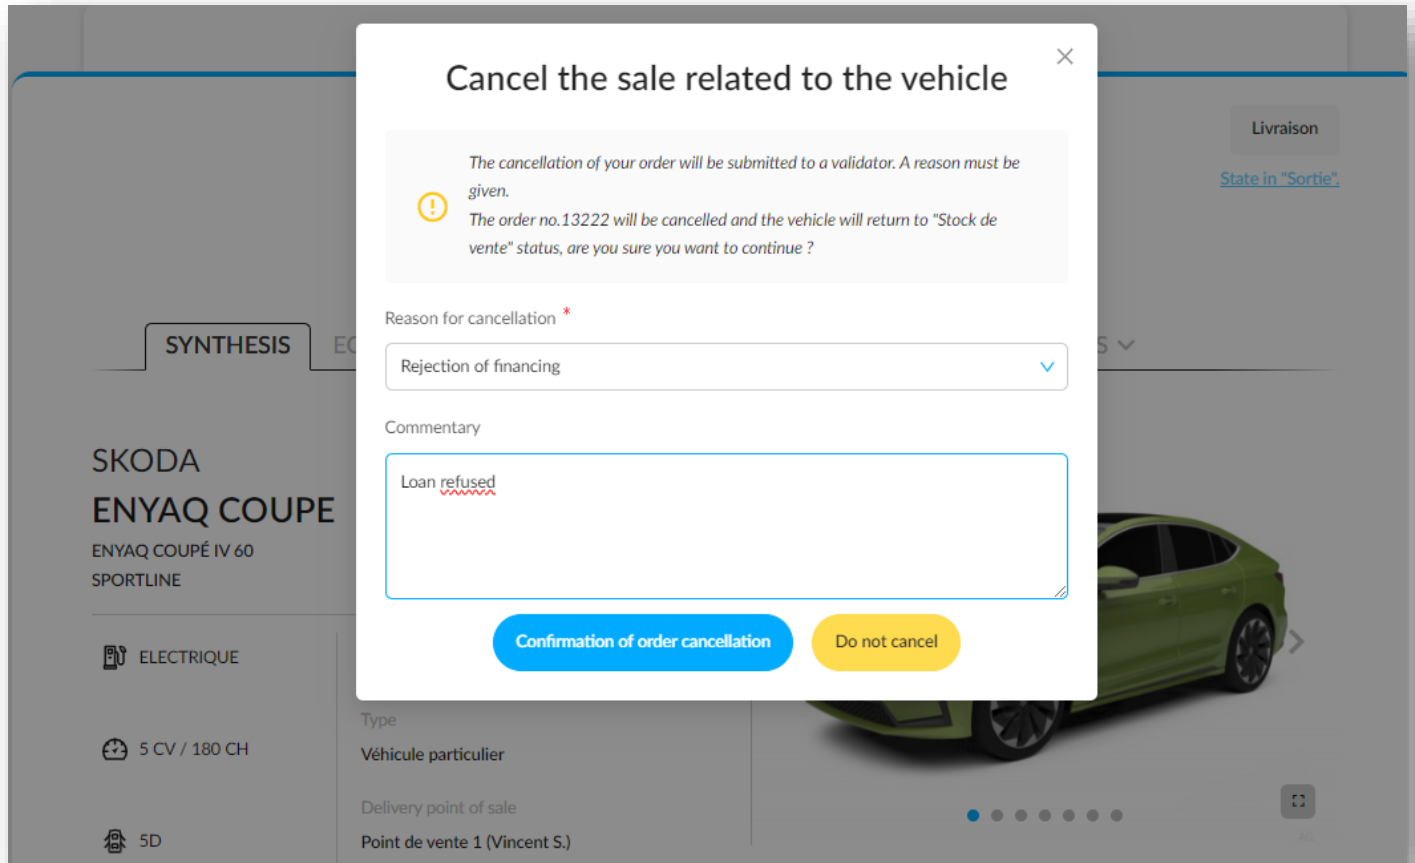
Cancel the sale related to the vehicle

×

The cancellation of your order will be submitted to a validator. A reason must be given.
The order no.13222 will be cancelled and the vehicle will return to "Stock de vente" status, are you sure you want to continue ?

Reason for cancellation *

Rejection of financing

Commentary

Loan refused

Confirmation of order cancellation

Do not cancel

Livraison

State in "Sortie".

SYNTHESIS

EC

S

SKODA
ENYAQ COUPE
ENYAQ COUPÉ IV 60
SPORTLINE

ELECTRIQUE

5 CV / 180 CH

5D

Type
Véhicule particulier

Delivery point of sale
Point de vente 1 (Vincent S.)